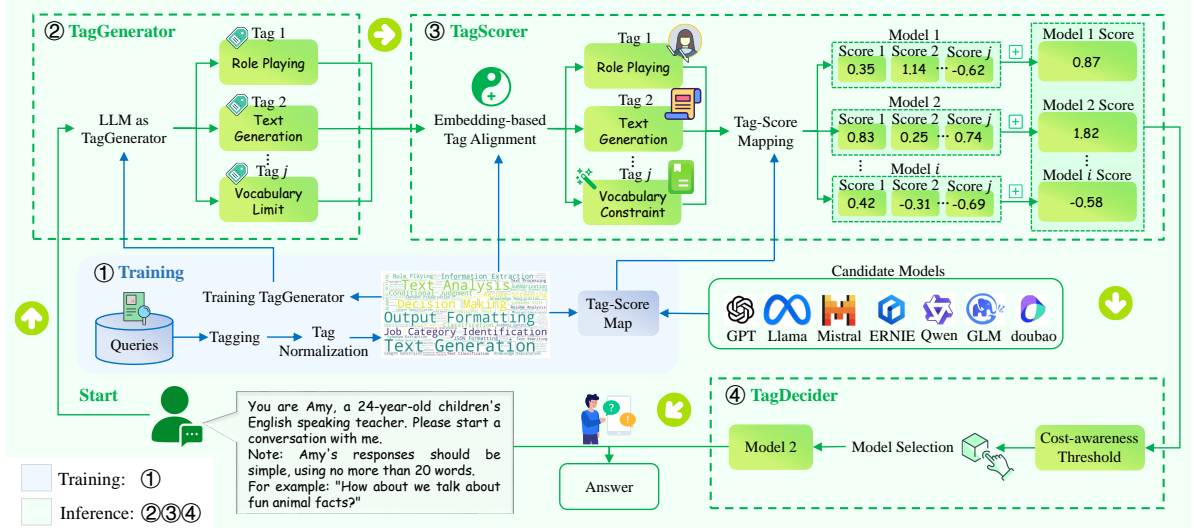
② TagGenerator

LLM as TagGenerator

Tag 1
Role Playing

Tag 2
Text Generation

⋮
Tag $j$
Vocabulary Limit

③ TagScorer

Embedding-based Tag Alignment

Tag 1
Role Playing

Tag 2
Text Generation

⋮
Tag $j$
Vocabulary Constraint

Tag-Score Mapping

Model 1
| Score 1 | Score 2 | ⋯ | Score $j$ |
|---|---|---|---|
| 0.35 | 1.14 | ⋯ | -0.62 |

Model 1 Score
0.87

Model 2
| Score 1 | Score 2 | ⋯ | Score $j$ |
|---|---|---|---|
| 0.83 | 0.25 | ⋯ | 0.74 |

Model 2 Score
1.82

⋮
Model $i$
| Score 1 | Score 2 | ⋯ | Score $j$ |
|---|---|---|---|
| 0.42 | -0.31 | ⋯ | -0.69 |

⋮
Model $i$ Score
-0.58

① Training

Training TagGenerator

Queries

Tagging

Tag Normalization

Role Playing Information Extraction Text Analysis Decision Making Output Formatting Job Category Identification Text Generation

Tag-Score Map

Candidate Models

GPT Llama Mistral ERNIE Qwen GLM doubao

Start

You are Amy, a 24-year-old children's English speaking teacher. Please start a conversation with me.
Note: Amy's responses should be simple, using no more than 20 words.
For example: "How about we talk about fun animal facts?"

Answer

④ TagDecider

Model 2

Model Selection

Cost-awareness Threshold

Training: ①

Inference: ②③④